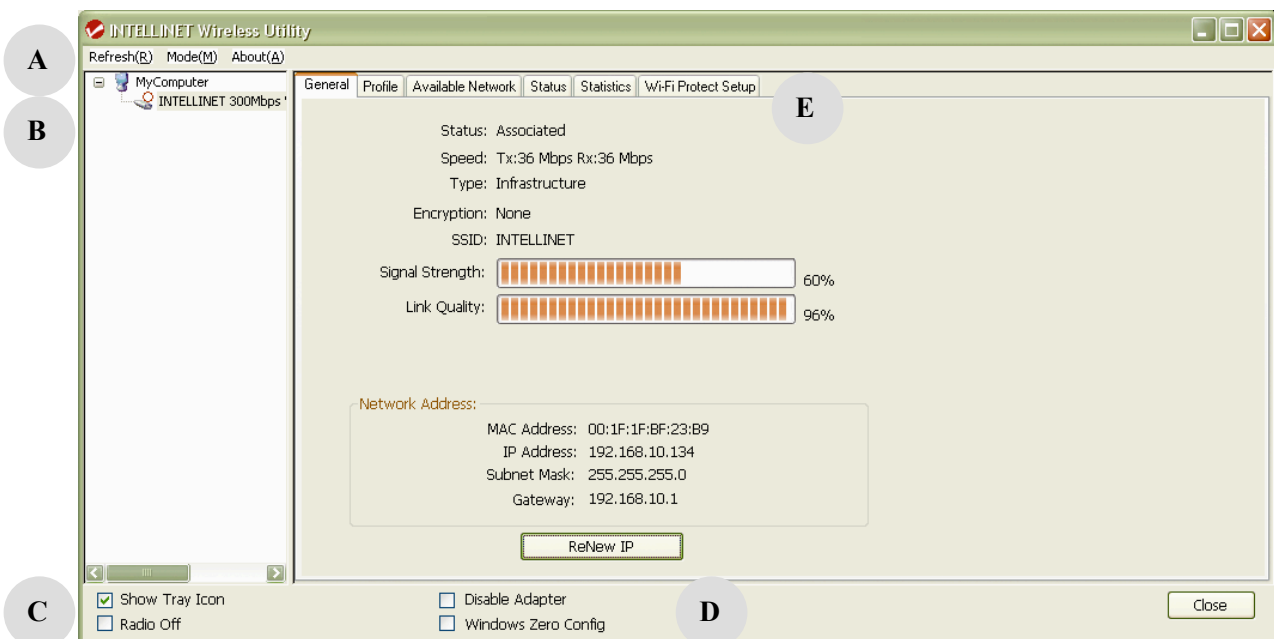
INTELLINET Wireless Utility

A

Refresh(R) Mode(M) About(A)

B

MyComputer
INTELLINET 300Mbps '

General | Profile | Available Network | Status | Statistics | Wi-Fi Protect Setup

E

Status: Associated
Speed: Tx:36 Mbps Rx:36 Mbps
Type: Infrastructure
Encryption: None
SSID: INTELLINET
Signal Strength: 60%
Link Quality: 96%

Network Address:
MAC Address: 00:1F:1F:BF:23:B9
IP Address: 192.168.10.134
Subnet Mask: 255.255.255.0
Gateway: 192.168.10.1

ReNew IP

C

Show Tray Icon
Radio Off

Disable Adapter
Windows Zero Config

D

Close